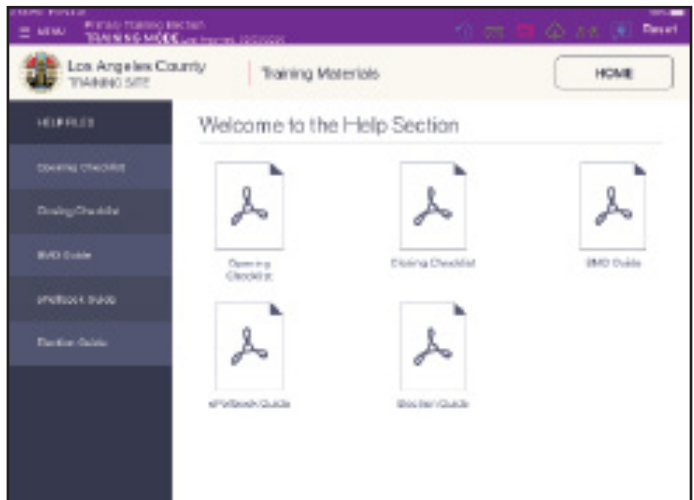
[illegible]

MENU Primary Training Election TRAINING MODE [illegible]

Reset

Los Angeles County TRAINING SITE

Training Materials

HOME

HELP FILES

Opening Checklist

Closing Checklist

BMD Guide

ePollbook Guide

Election Guide

Welcome to the Help Section

Opening Checklist

Closing Checklist

BMD Guide

ePollbook Guide

Election Guide